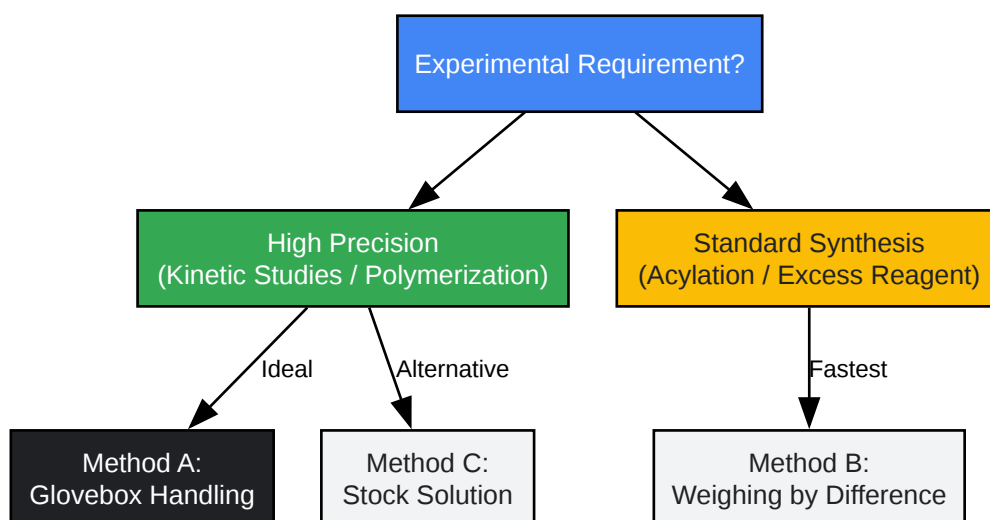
Experimental Requirement?

High Precision
(Kinetic Studies / Polymerization)

Standard Synthesis
(Acylation / Excess Reagent)

Ideal

Alternative

Fastest

Method A:
Glovebox Handling

Method C:
Stock Solution

Method B:
Weighing by Difference